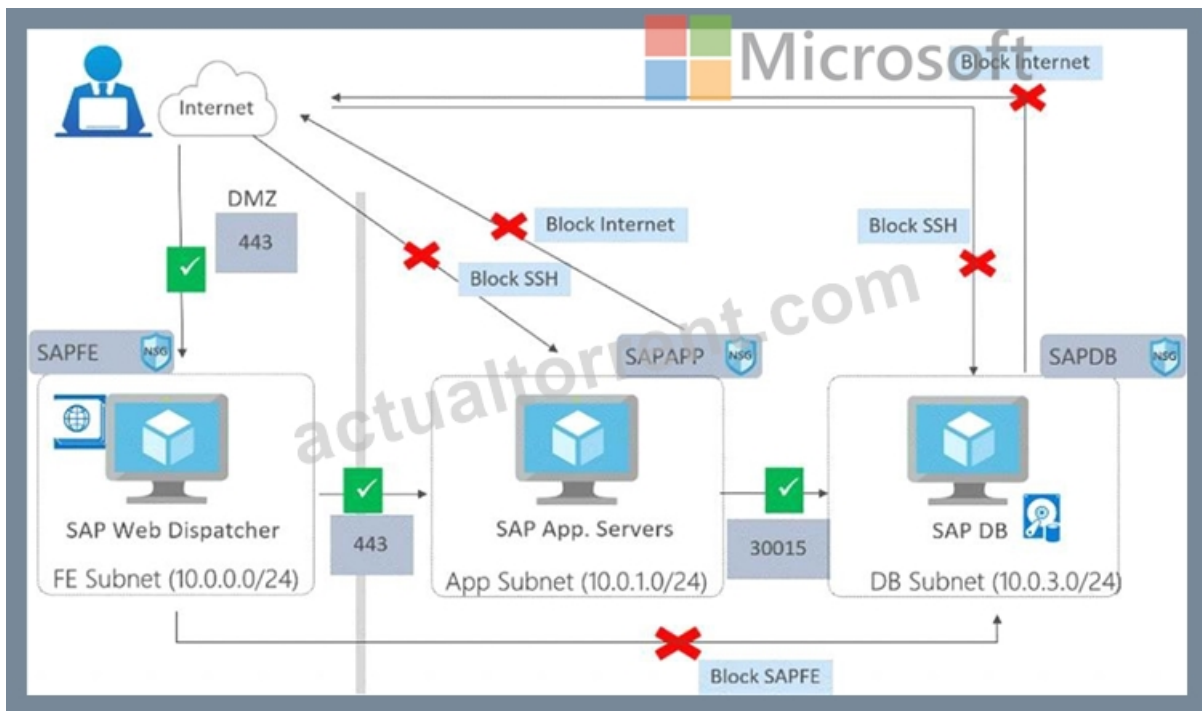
Microsoft

Block Internet

Internet

DMZ

443

Block Internet

Block SSH

Block SSH

actualtorrent.com

SAPFE NSG

SAPAPP NSG

SAPDB NSG

SAP Web Dispatcher

FE Subnet (10.0.0.0/24)

443

SAP App. Servers

App Subnet (10.0.1.0/24)

30015

SAP DB

DB Subnet (10.0.3.0/24)

Block SAPFE